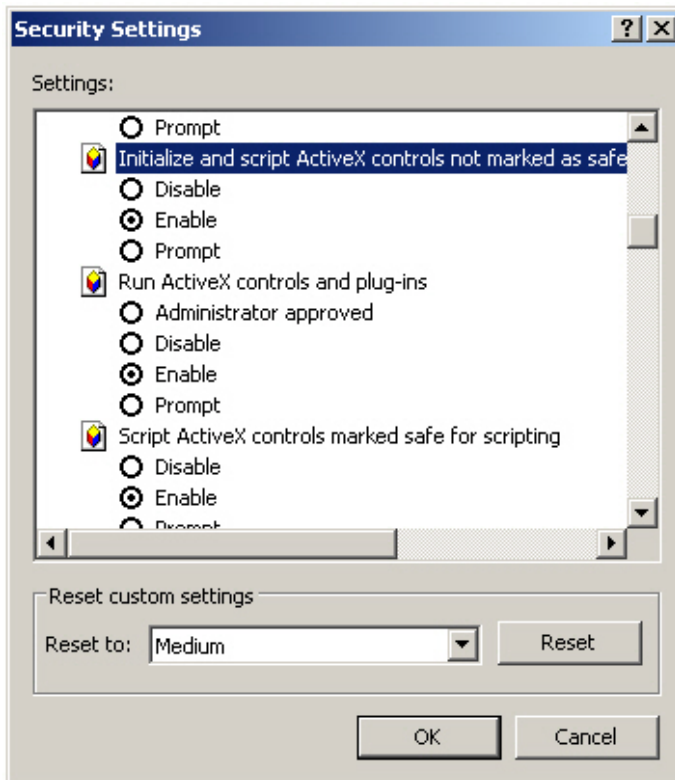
Security Settings

?

X

Settings:

Prompt

Initialize and script ActiveX controls not marked as safe

Disable

Enable

Prompt

Run ActiveX controls and plug-ins

Administrator approved

Disable

Enable

Prompt

Script ActiveX controls marked safe for scripting

Disable

Enable

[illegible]

Reset custom settings

Reset to: Medium

Reset

OK

Cancel